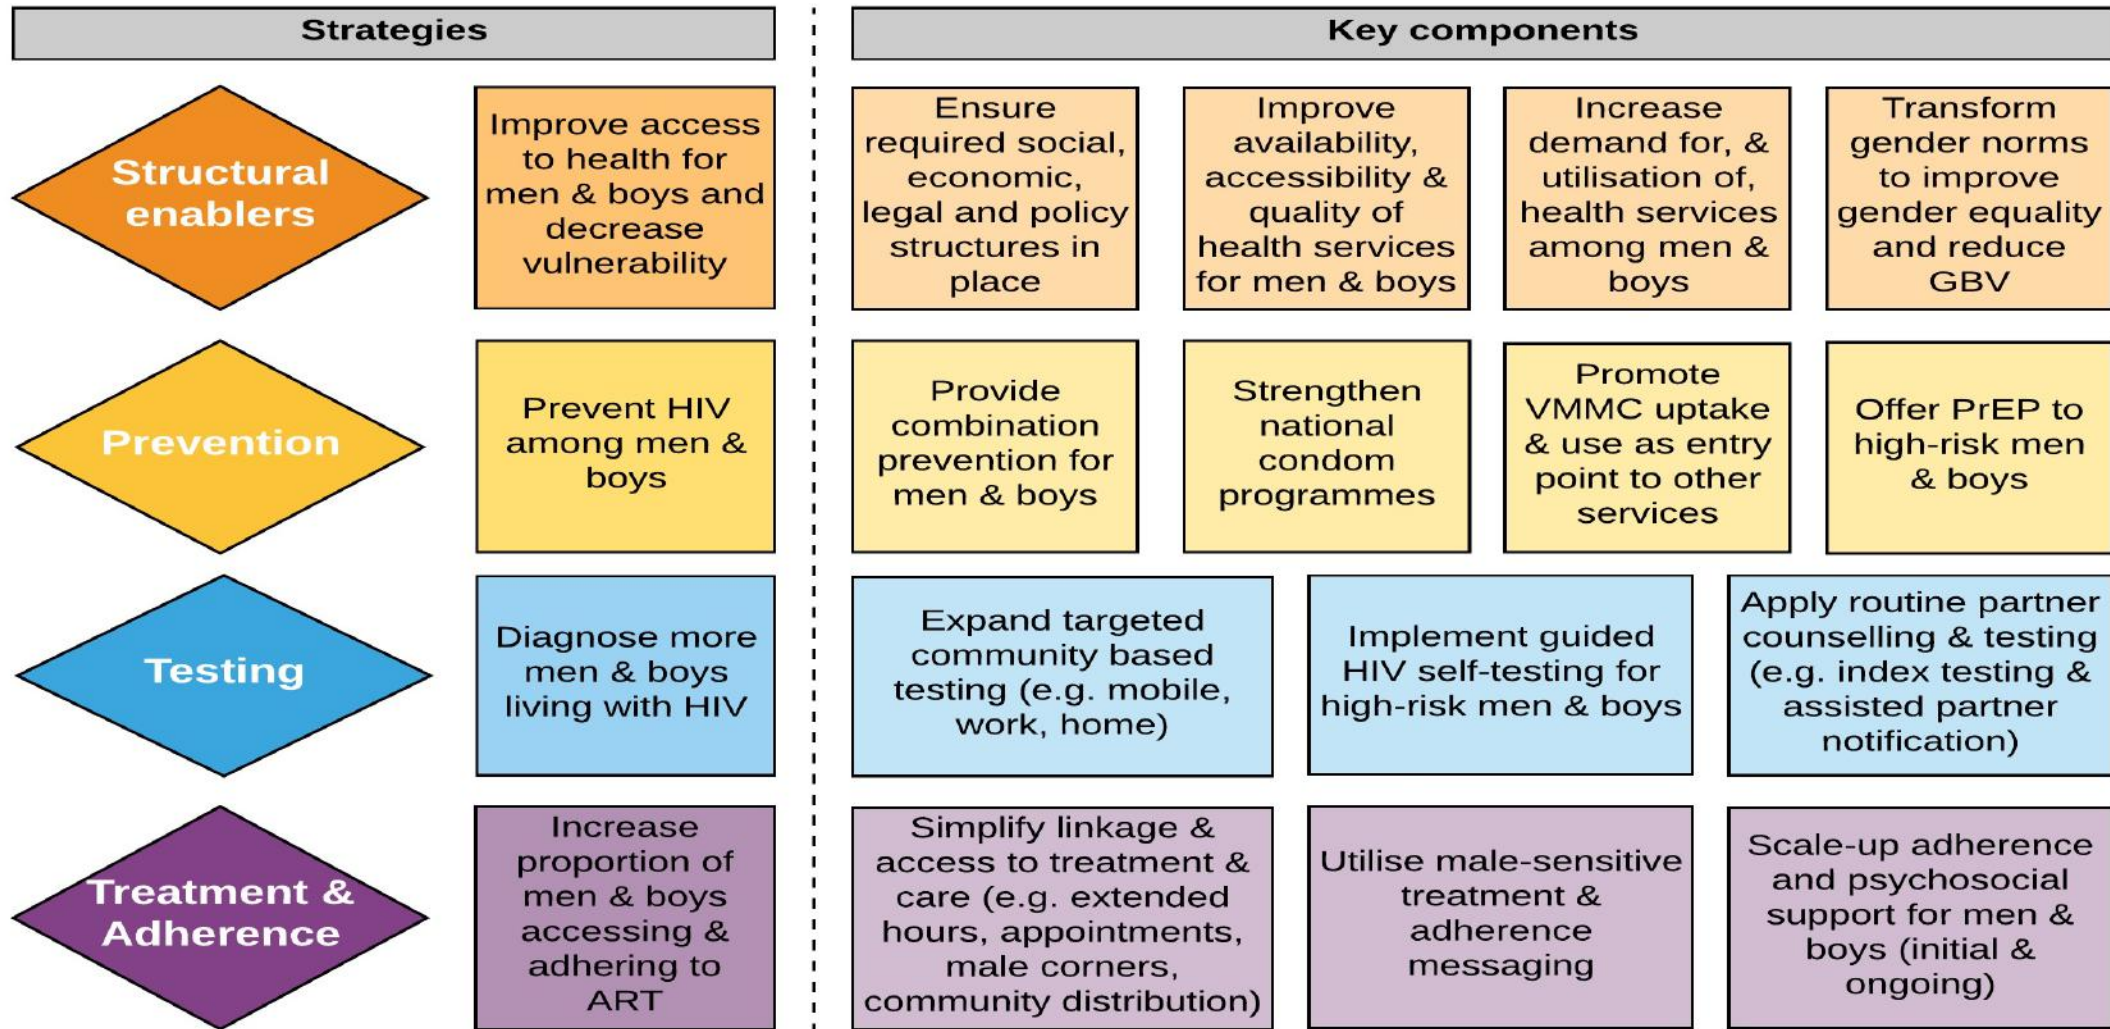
Strategies

Key components

Structural enablers

Improve access to health for men & boys and decrease vulnerability

Ensure required social, economic, legal and policy structures in place

Improve availability, accessibility & quality of health services for men & boys

Increase demand for, & utilisation of, health services among men & boys

Transform gender norms to improve gender equality and reduce GBV

Prevention

Prevent HIV among men & boys

Provide combination prevention for men & boys

Strengthen national condom programmes

Promote VMMC uptake & use as entry point to other services

Offer PrEP to high-risk men & boys

Testing

Diagnose more men & boys living with HIV

Expand targeted community based testing (e.g. mobile, work, home)

Implement guided HIV self-testing for high-risk men & boys

Apply routine partner counselling & testing (e.g. index testing & assisted partner notification)

Treatment & Adherence

Increase proportion of men & boys accessing & adhering to ART

Simplify linkage & access to treatment & care (e.g. extended hours, appointments, male corners, community distribution)

Utilise male-sensitive treatment & adherence messaging

Scale-up adherence and psychosocial support for men & boys (initial & ongoing)